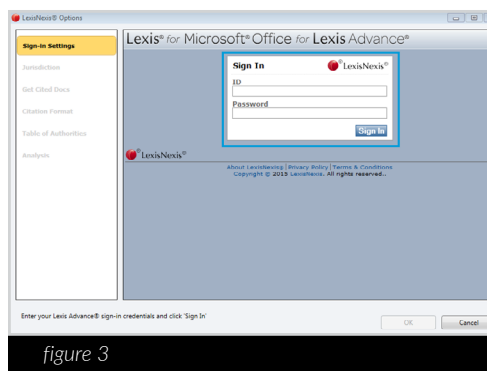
LexisNexis® Options

Sign-in Settings
Jurisdiction
Get Cited Docs
Citation Format
Table of Authorities
Analysis

Lexis® for Microsoft® Office for Lexis Advance®

Sign In
LexisNexis®
ID
Password
Sign In

LexisNexis®
About LexisNexis | Privacy Policy | Terms & Conditions
Copyright © 2015 LexisNexis. All rights reserved.

Enter your Lexis Advance® sign-in credentials and click 'Sign In'

OK
Cancel

figure 3